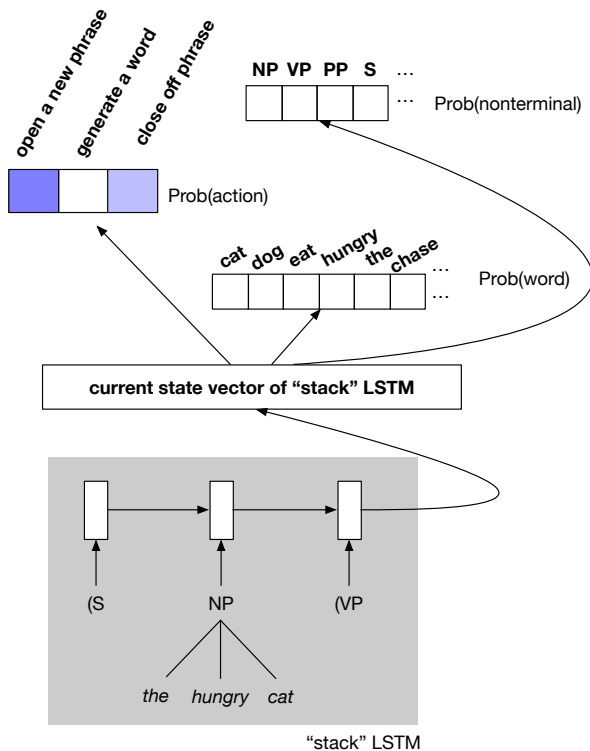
open a new phrase
generate a word
close off phrase

Prob(action)

NP VP PP S ...
...
Prob(nonterminal)

cat dog eat hungry the chase ...
...
Prob(word)

current state vector of "stack" LSTM

(S
NP
(VP

the hungry cat

"stack" LSTM